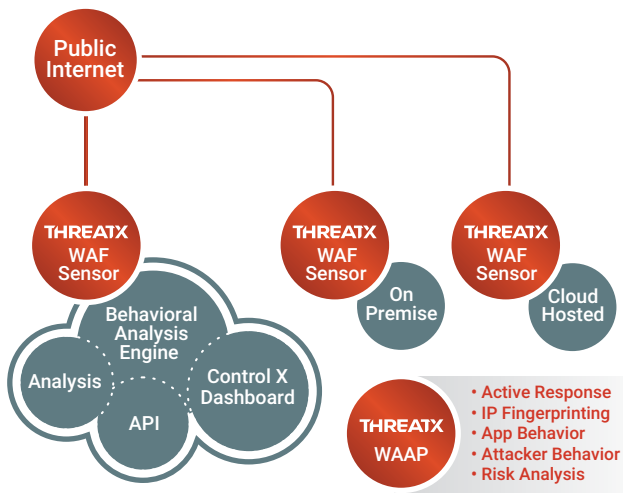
Public Internet

THREATX WAF Sensor

THREATX WAF Sensor

On Premise

THREATX WAF Sensor

Cloud Hosted

Behavioral Analysis Engine

Analysis

Control X Dashboard

API

THREATX WAAP

• Active Response
• IP Fingerprinting
• App Behavior
• Attacker Behavior
• Risk Analysis